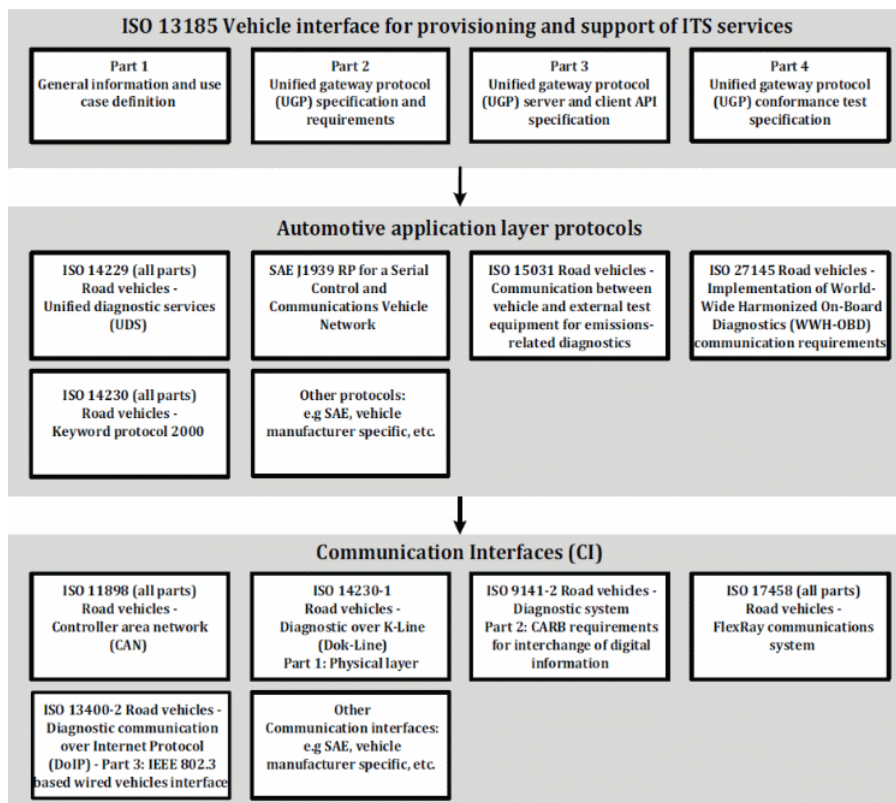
ISO 13185 Vehicle interface for provisioning and support of ITS services

Part 1
General information and use case definition

Part 2
Unified gateway protocol (UGP) specification and requirements

Part 3
Unified gateway protocol (UGP) server and client API specification

Part 4
Unified gateway protocol (UGP) conformance test specification

Automotive application layer protocols

ISO 14229 (all parts)
Road vehicles - Unified diagnostic services (UDS)

SAE J1939 RP for a Serial Control and Communications Vehicle Network

ISO 15031 Road vehicles - Communication between vehicle and external test equipment for emissions-related diagnostics

ISO 27145 Road vehicles - Implementation of World-Wide Harmonized On-Board Diagnostics (WWH-OBD) communication requirements

ISO 14230 (all parts)
Road vehicles - Keyword protocol 2000

Other protocols:
e.g SAE, vehicle manufacturer specific, etc.

Communication Interfaces (CI)

ISO 11898 (all parts)
Road vehicles - Controller area network (CAN)

ISO 14230-1
Road vehicles - Diagnostic over K-Line (Dok-Line)
Part 1: Physical layer

ISO 9141-2 Road vehicles - Diagnostic system
Part 2: CARB requirements for interchange of digital information

ISO 17458 (all parts)
Road vehicles - FlexRay communications system

ISO 13400-2 Road vehicles - Diagnostic communication over Internet Protocol (DoIP) - Part 3: IEEE 802.3 based wired vehicles interface

Other
Communication interfaces:
e.g SAE, vehicle manufacturer specific, etc.